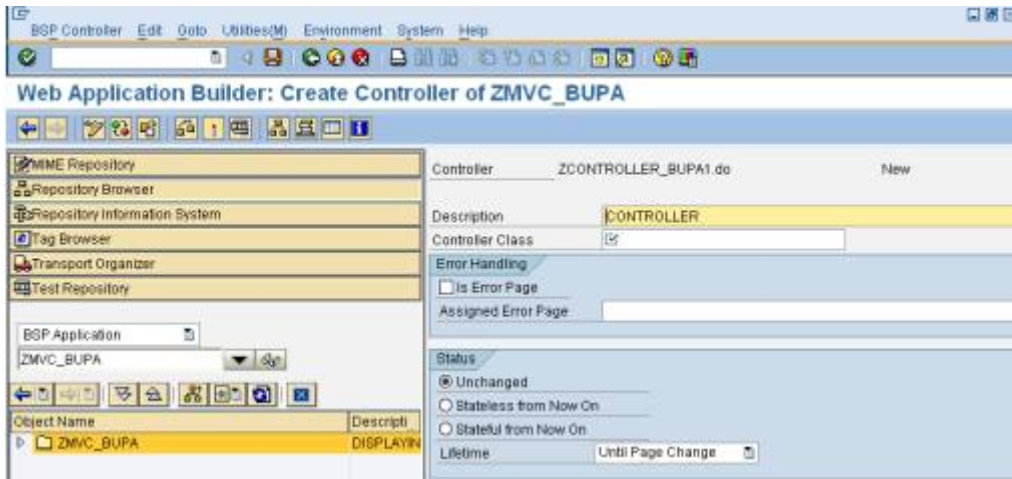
BSP Controller Edit Goto Utilities(M) Environment System Help

Web Application Builder: Create Controller of ZMVC_BUPA

MIME Repository
Repository Browser
Repository Information System
Tag Browser
Transport Organizer
Test Repository

BSP Application
ZMVC_BUPA

| Object Name | Descripti |
|---|---|
| ZMVC_BUPA | DISPLAYIN |

Controller ZCONTROLLER_BUPA1.do New

Description CONTROLLER
Controller Class

Error Handling
Is Error Page
Assigned Error Page

Status
Unchanged
Stateless from Now On
Stateful from Now On
Lifetime Until Page Change